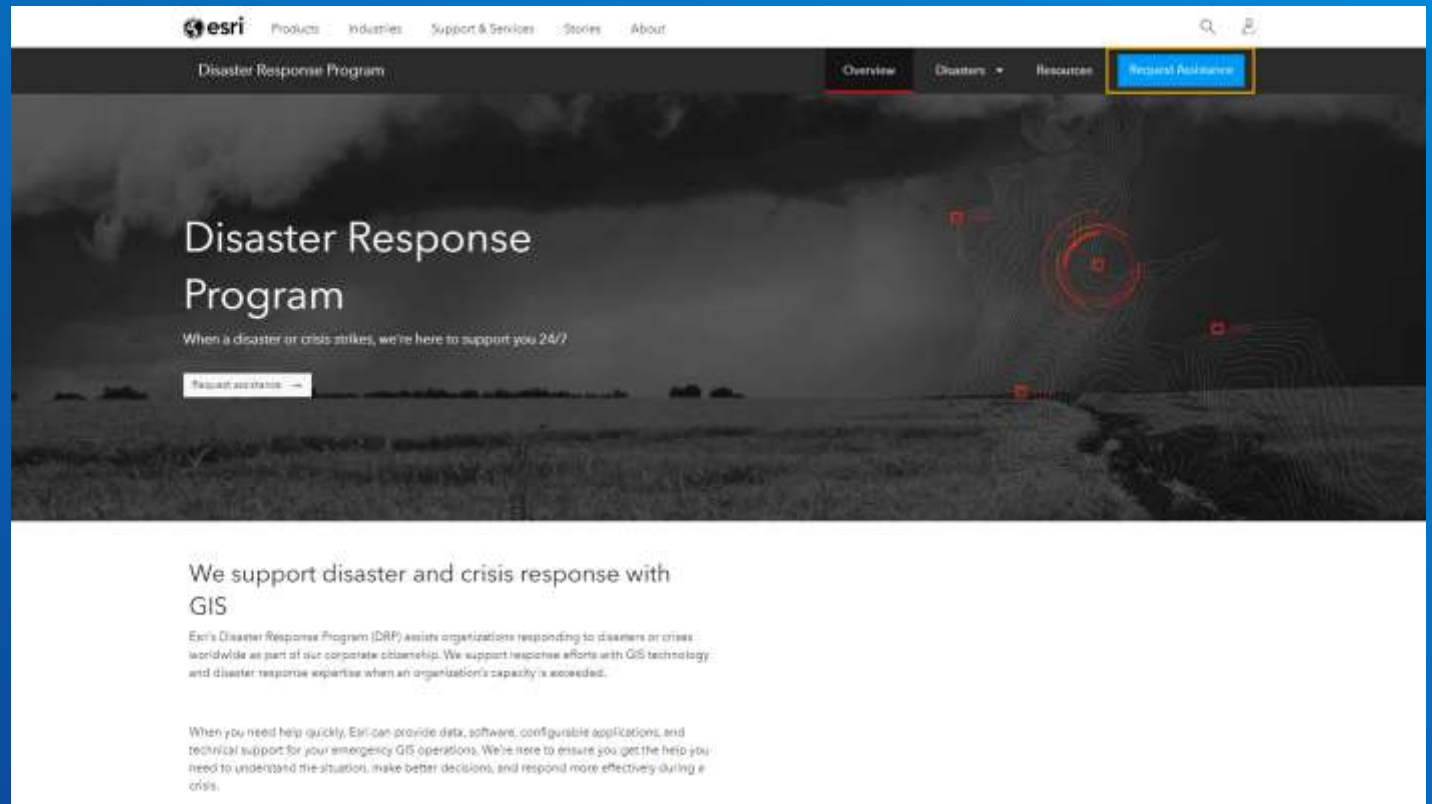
esri Products Industries Support & Services Stories About

Disaster Response Program

Overview Disasters Resources Request Assistance

Disaster Response Program

When a disaster or crisis strikes, we're here to support you 24/7

Request assistance →

We support disaster and crisis response with GIS

Esri's Disaster Response Program (DRP) assists organizations responding to disasters or crises worldwide as part of our corporate citizenship. We support response efforts with GIS technology and disaster response expertise when an organization's capacity is exceeded.

When you need help quickly, Esri can provide data, software, configurable applications, and technical support for your emergency GIS operations. We're here to ensure you get the help you need to understand the situation, make better decisions, and respond more effectively during a crisis.